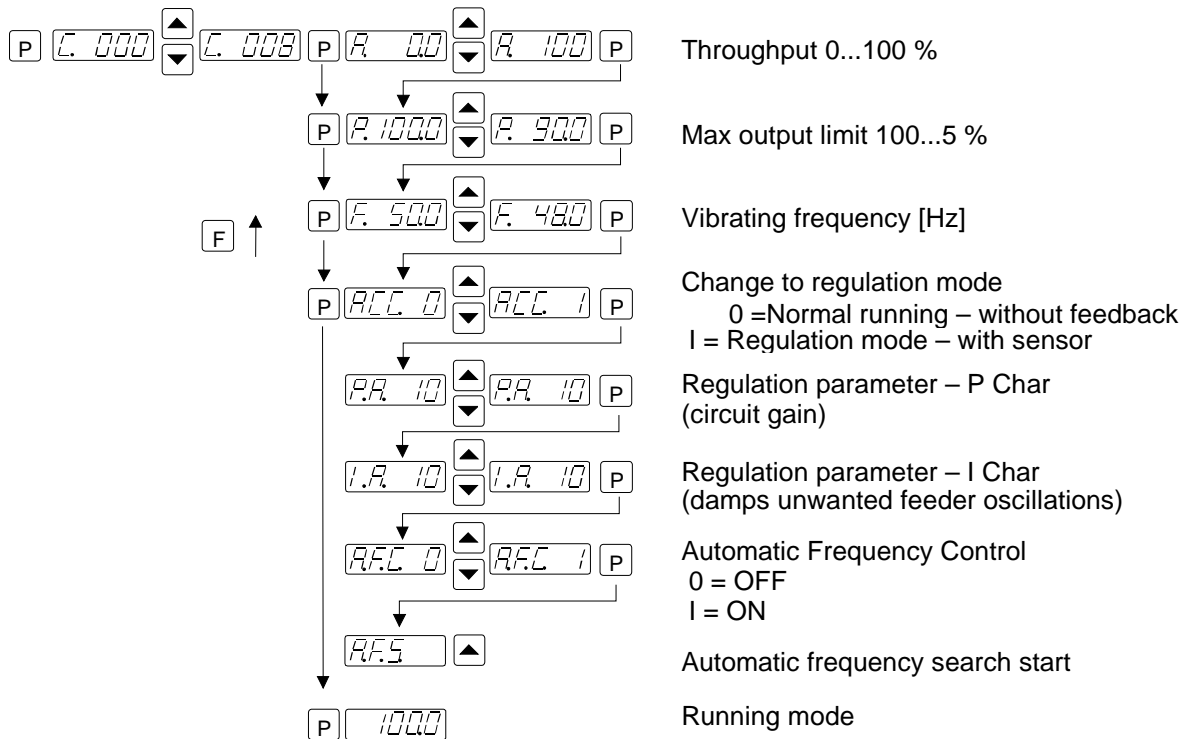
P C. 000 C. 008 P A. 0.0 A. 100 P Throughput 0...100 %

P P. 100.0 P. 90.0 P Max output limit 100...5 %

F P F. 50.0 F. 48.0 P Vibrating frequency [Hz]

P ACC. 0 ACC. 1 P Change to regulation mode
0 =Normal running – without feedback
I = Regulation mode – with sensor

P.A. 10 P.A. 10 P Regulation parameter – P Char (circuit gain)

I.A. 10 I.A. 10 P Regulation parameter – I Char (damps unwanted feeder oscillations)

A.F.C. 0 A.F.C. 1 P Automatic Frequency Control
0 = OFF
I = ON

A.F.S. Automatic frequency search start

P 100.0 Running mode